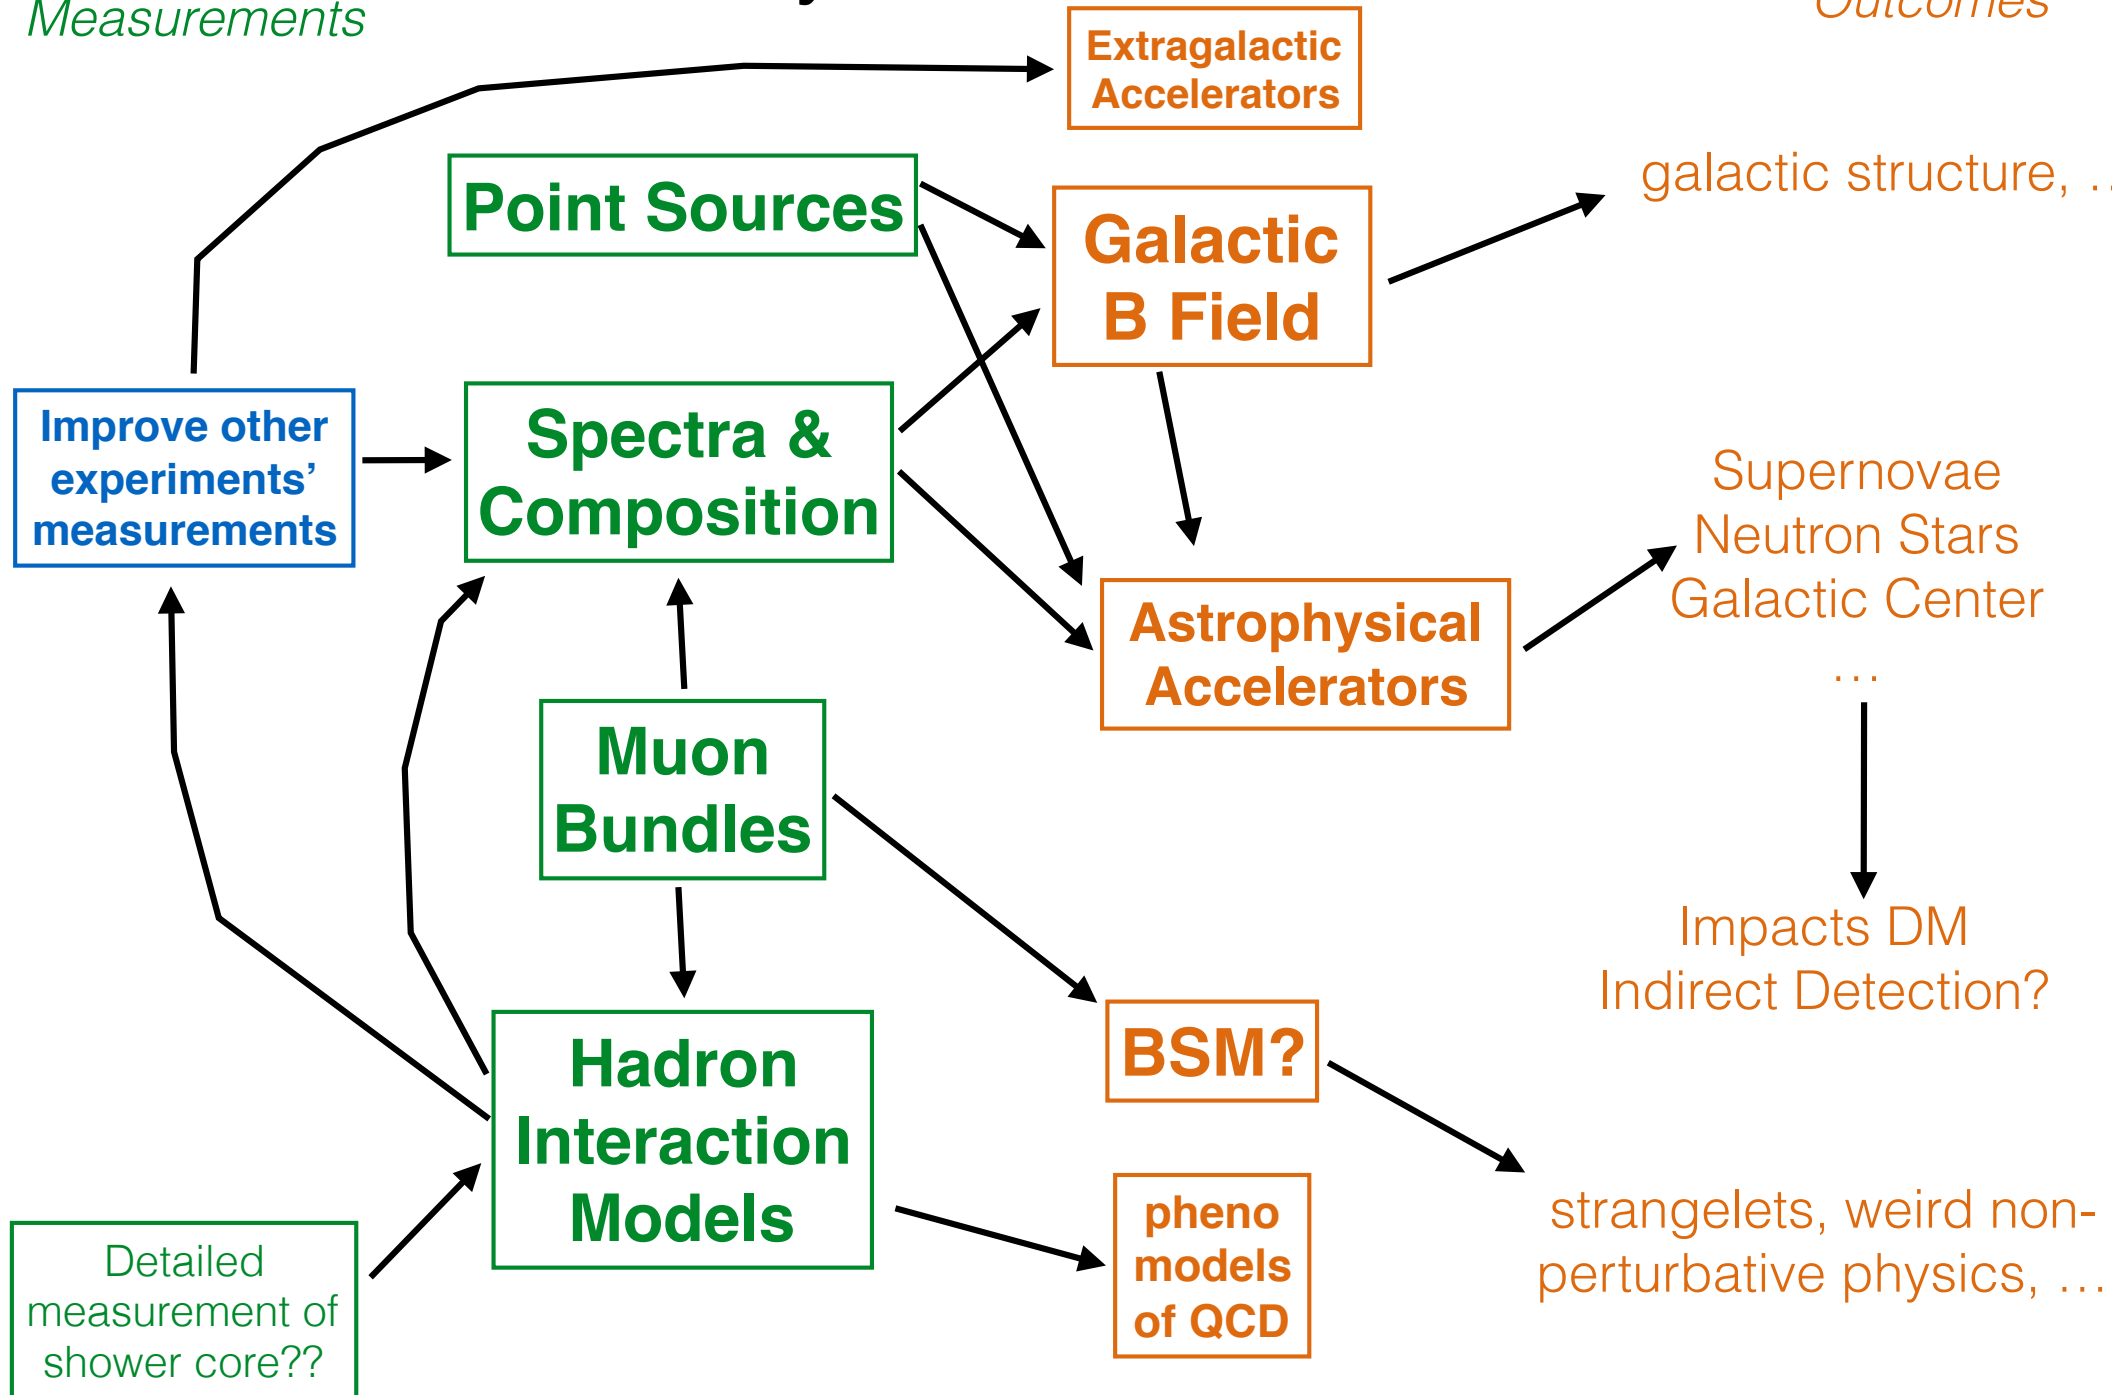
Measurements

Outcomes

Extragalactic Accelerators

Point Sources

Galactic B Field

galactic structure, …

Improve other experiments' measurements

Spectra & Composition

Supernovae
Neutron Stars
Galactic Center
…

Astrophysical Accelerators

Muon Bundles

Impacts DM Indirect Detection?

BSM?

Hadron Interaction Models

pheno models of QCD

strangelets, weird non-perturbative physics, …

Detailed measurement of shower core??